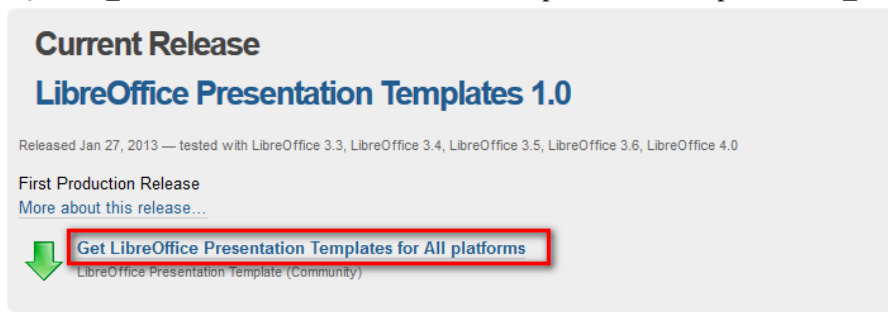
Current Release

LibreOffice Presentation Templates 1.0

Released Jan 27, 2013 — tested with LibreOffice 3.3, LibreOffice 3.4, LibreOffice 3.5, LibreOffice 3.6, LibreOffice 4.0

First Production Release
More about this release...

Get LibreOffice Presentation Templates for All platforms
LibreOffice Presentation Template (Community)